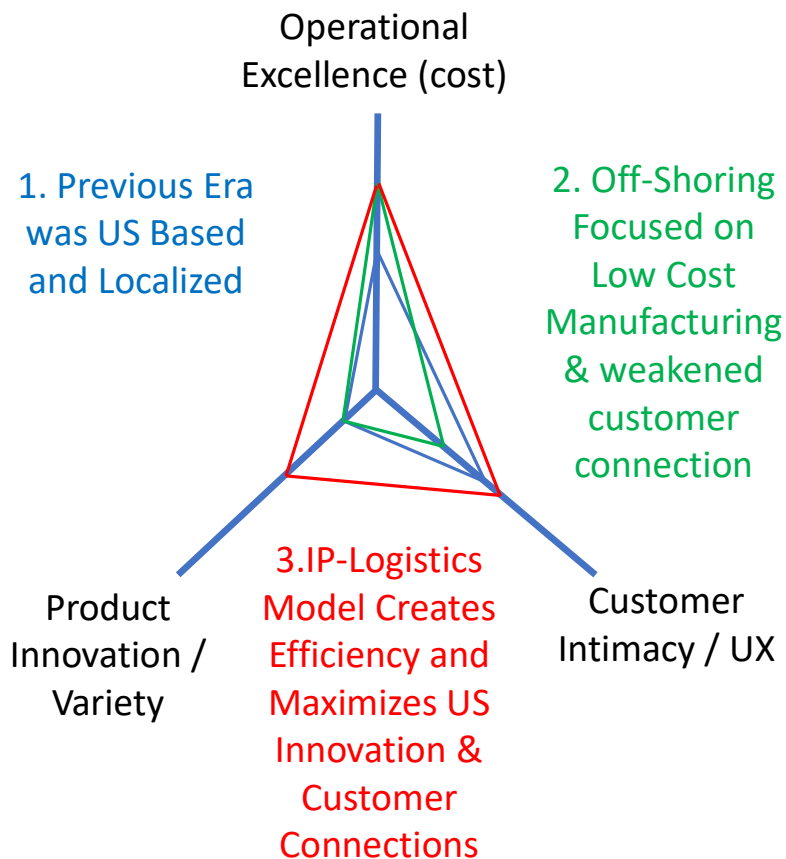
Operational Excellence (cost)

1. Previous Era was US Based and Localized

2. Off-Shoring Focused on Low Cost Manufacturing & weakened customer connection

Product Innovation / Variety

3.IP-Logistics Model Creates Efficiency and Maximizes US Innovation & Customer Connections

Customer Intimacy / UX